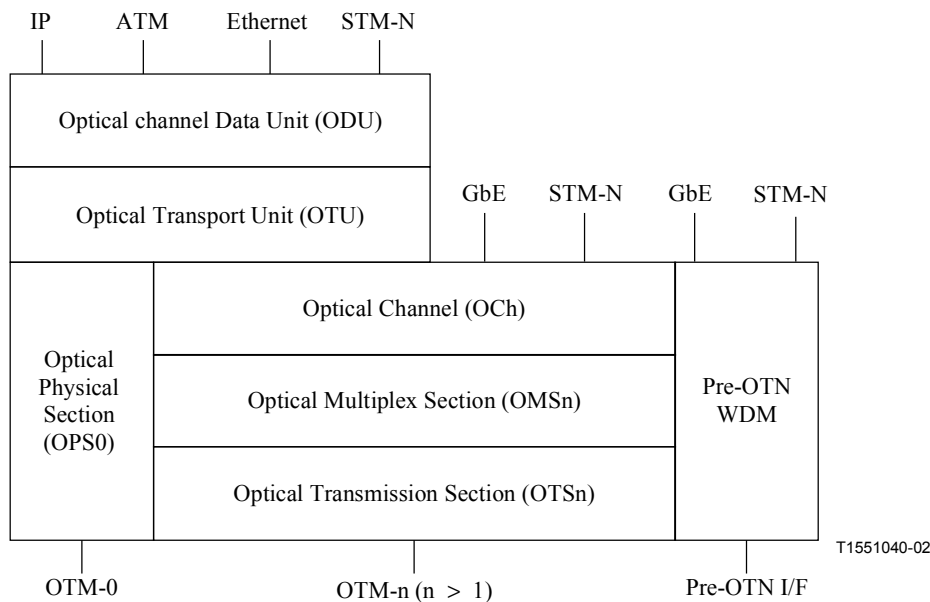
IP ATM Ethernet STM-N

Optical channel Data Unit (ODU)

Optical Transport Unit (OTU)

GbE STM-N GbE STM-N

Optical Physical Section (OPS0)

Optical Channel (OCh)

Optical Multiplex Section (OMSn)

Optical Transmission Section (OTSn)

Pre-OTN WDM

T1551040-02

OTM-0

OTM-n (n $>$ 1)

Pre-OTN I/F